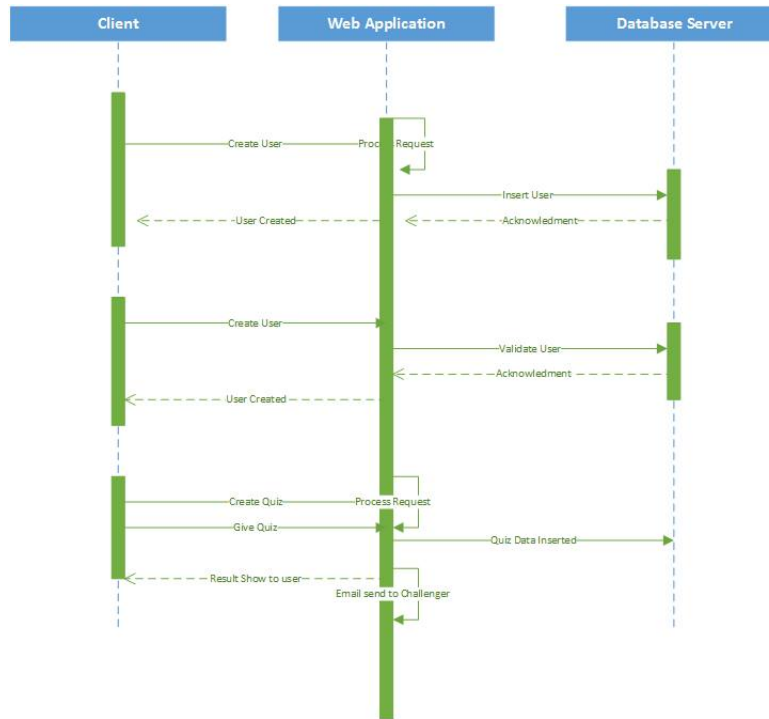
Client

Web Application

Database Server

Create User

Process Request

Insert User

User Created

Acknowledment

Create User

Validate User

Acknowledment

User Created

Create Quiz

Process Request

Give Quiz

Quiz Data Inserted

Result Show to user

Email send to Challenger